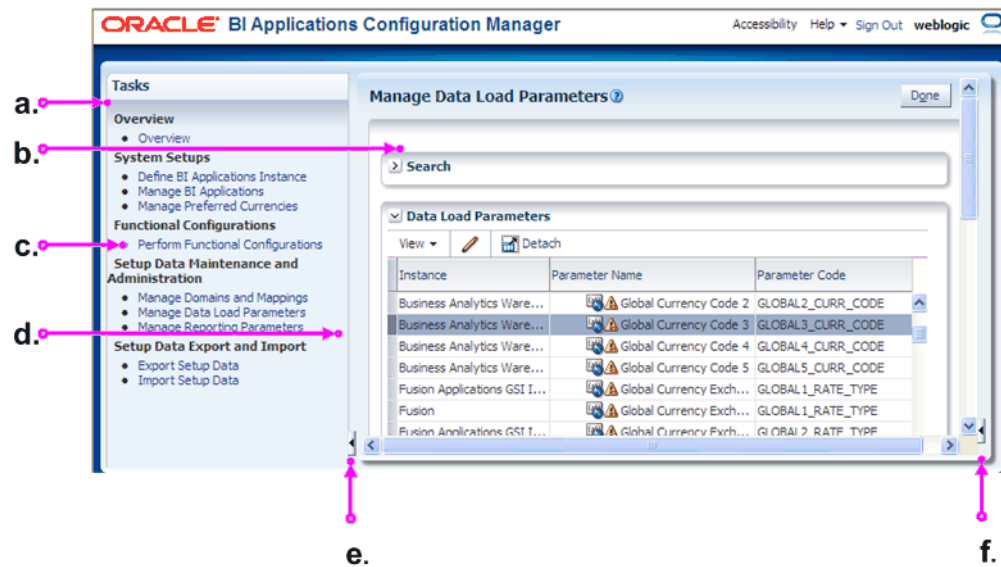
ORACLE BI Applications Configuration Manager

Accessibility Help Sign Out weblogic

a.
b.
c.
d.

Tasks

Overview
• Overview

System Setups
• Define BI Applications Instance
• Manage BI Applications
• Manage Preferred Currencies

Functional Configurations
• Perform Functional Configurations

Setup Data Maintenance and Administration
• Manage Domains and Mappings
• Manage Data Load Parameters
• Manage Reporting Parameters

Setup Data Export and Import
• Export Setup Data
• Import Setup Data

Manage Data Load Parameters

Done

Search

Data Load Parameters

View Detach

| Instance | Parameter Name | Parameter Code |
|---|---|---|
| Business Analytics Ware... | Global Currency Code 2 | GLOBAL2_CURR_CODE |
| Business Analytics Ware... | Global Currency Code 3 | GLOBAL3_CURR_CODE |
| Business Analytics Ware... | Global Currency Code 4 | GLOBAL4_CURR_CODE |
| Business Analytics Ware... | Global Currency Code 5 | GLOBAL5_CURR_CODE |
| Fusion Applications GSI I... | Global Currency Exch... | GLOBAL1_RATE_TYPE |
| Fusion | Global Currency Exch... | GLOBAL1_RATE_TYPE |
| Fusion Applications GSI I... | Global Currency Exch... | GLOBAL2_RATE_TYPE |

e.
f.